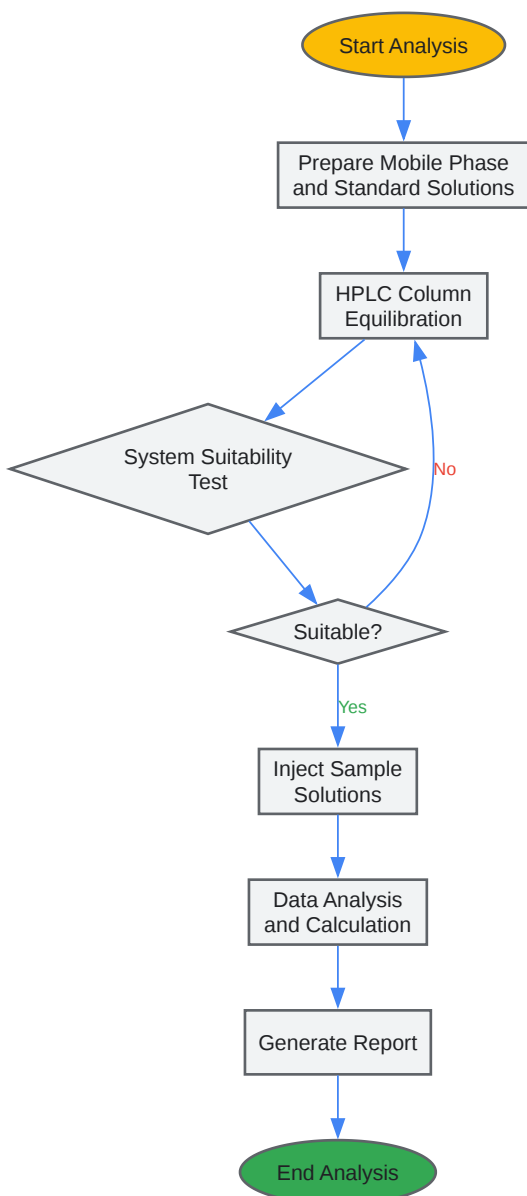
Start Analysis

Prepare Mobile Phase and Standard Solutions

HPLC Column Equilibration

System Suitability Test

No

Suitable?

Yes

Inject Sample Solutions

Data Analysis and Calculation

Generate Report

End Analysis